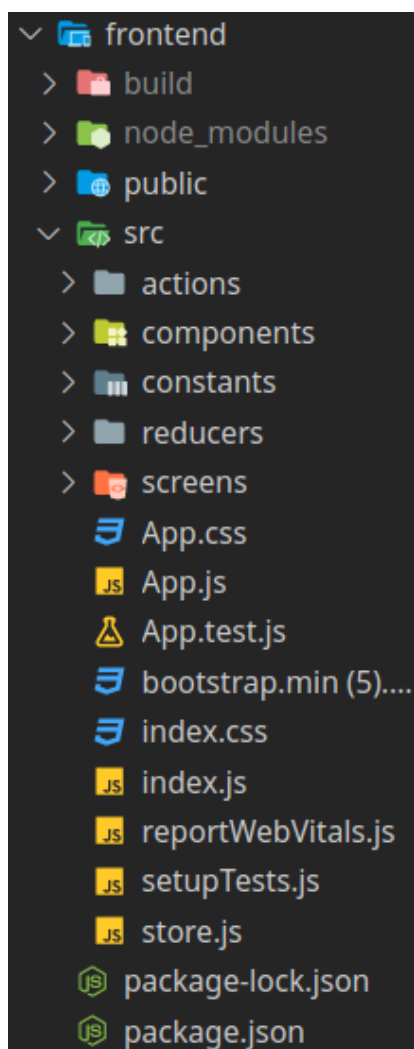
frontend
build
node_modules
public
src
actions
components
constants
reducers
screens
App.css
JS App.js
App.test.js
bootstrap.min (5)....
index.css
JS index.js
JS reportWebVitals.js
JS setupTests.js
JS store.js
JS package-lock.json
JS package.json